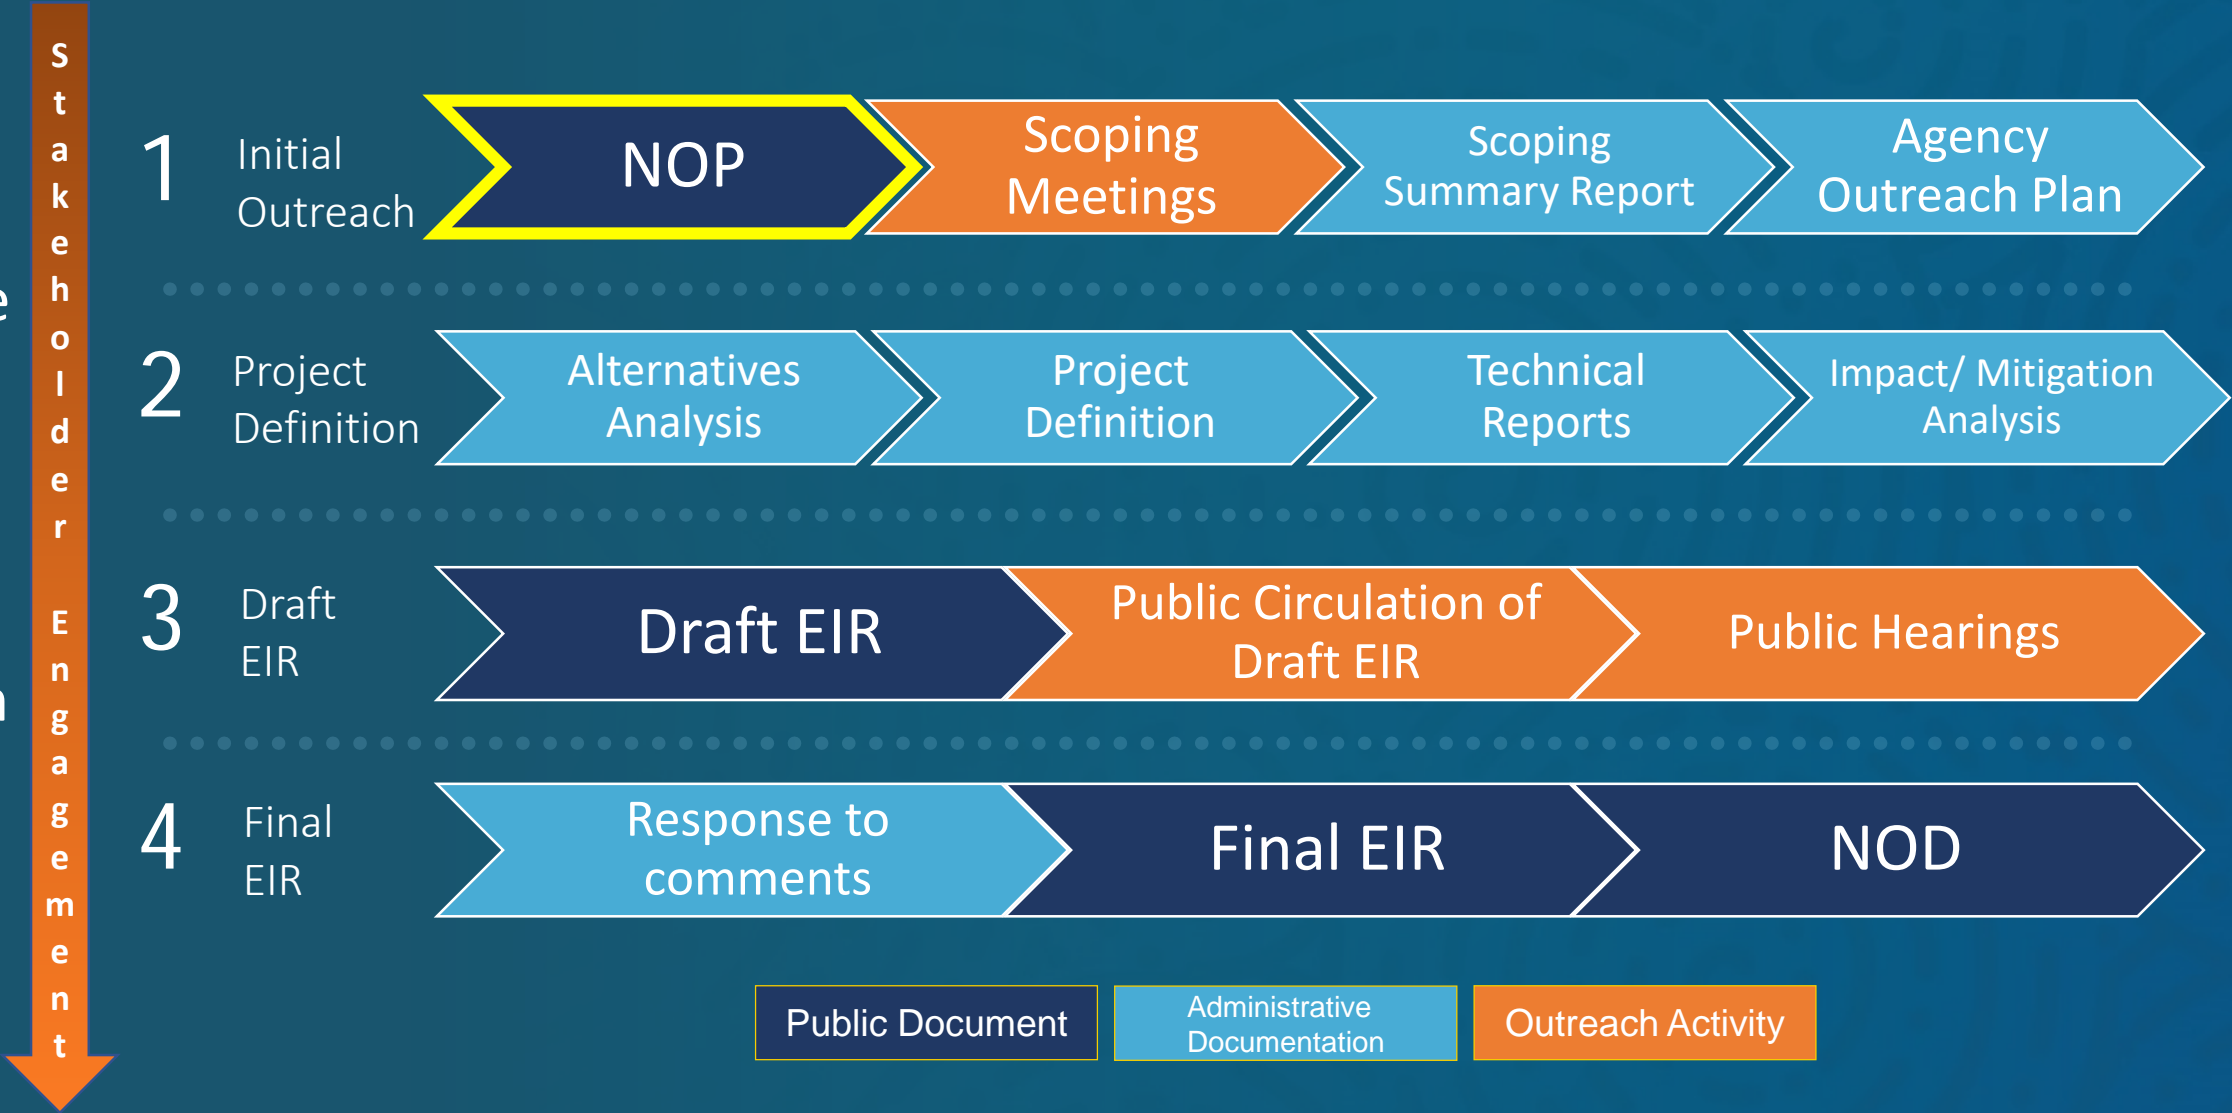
Stakeholder Engagement

1 Initial Outreach

NOP

Scoping Meetings

Scoping Summary Report

Agency Outreach Plan

2 Project Definition

Alternatives Analysis

Project Definition

Technical Reports

Impact/ Mitigation Analysis

3 Draft EIR

Draft EIR

Public Circulation of Draft EIR

Public Hearings

4 Final EIR

Response to comments

Final EIR

NOD

Public Document

Administrative Documentation

Outreach Activity